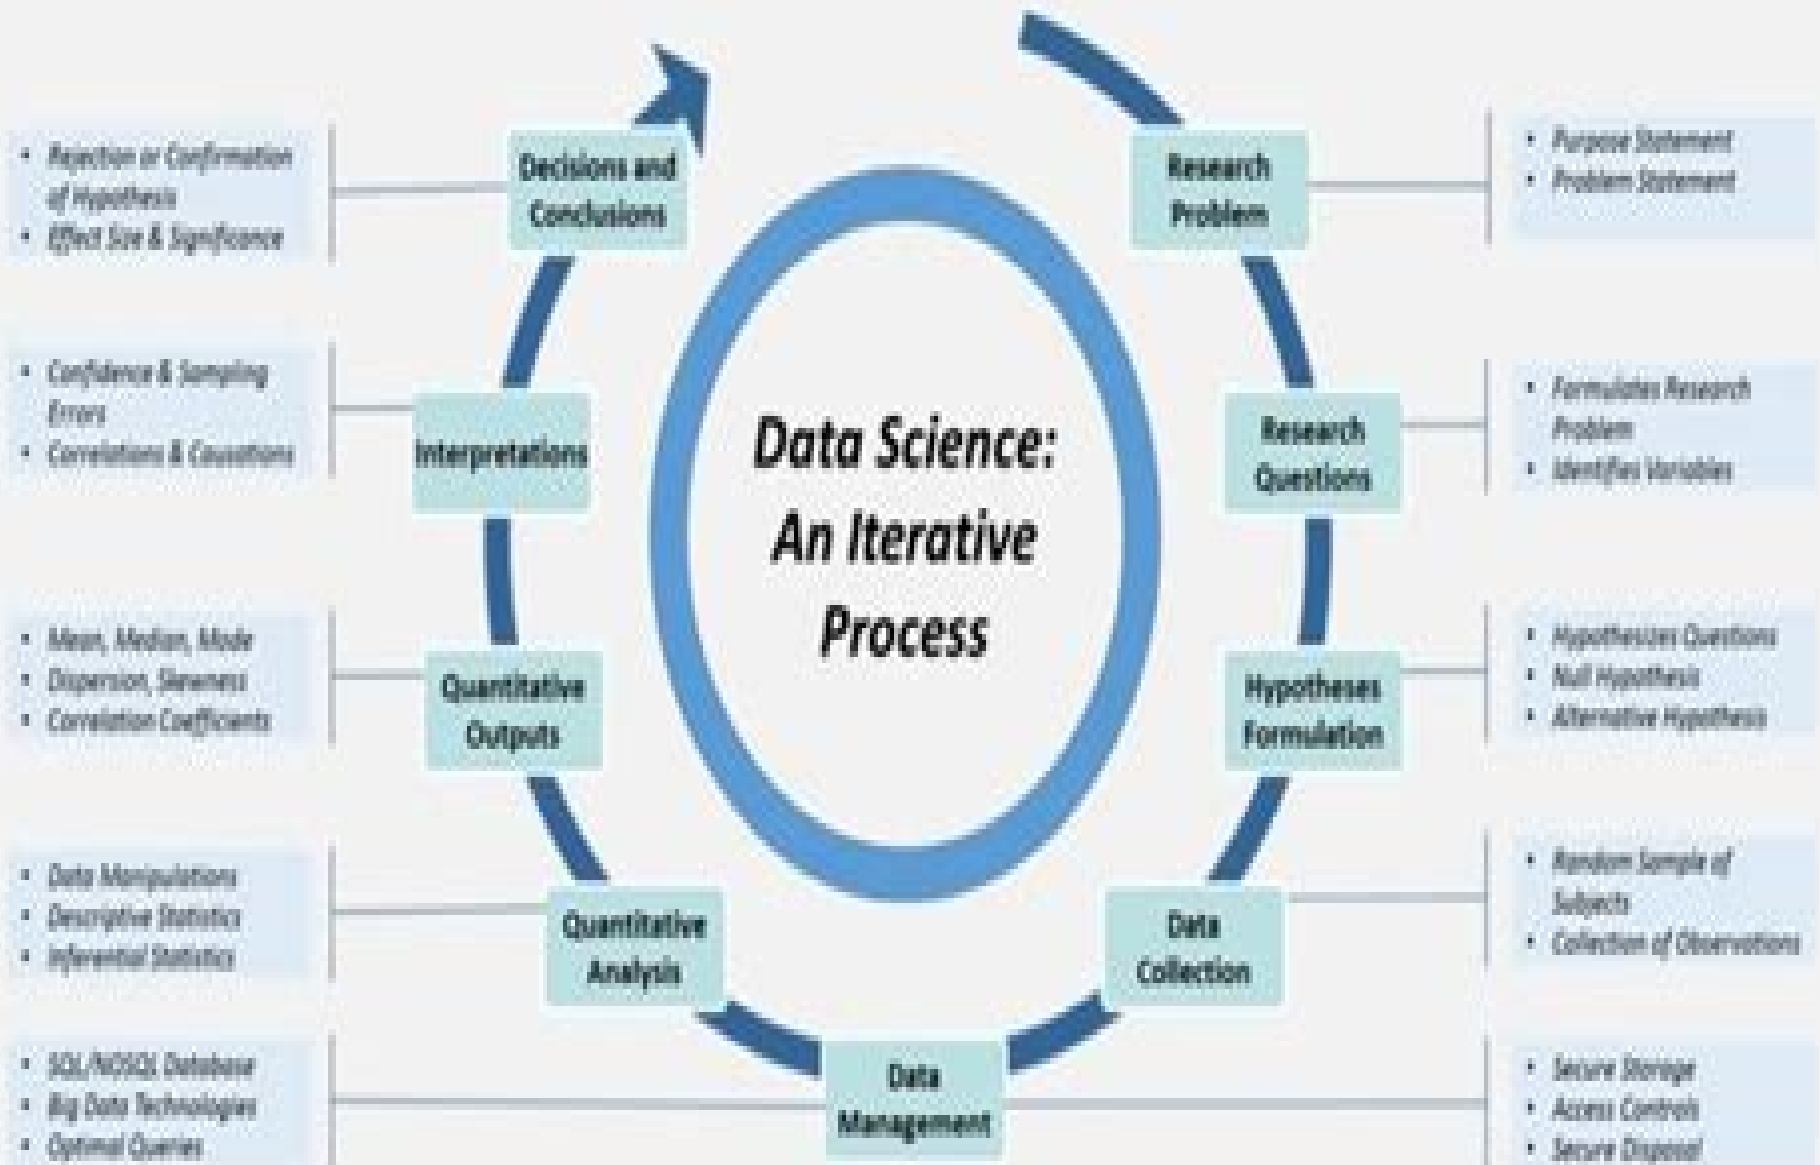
Data Science: An Iterative Process

Research Problem
- Purpose Statement
- Problem Statement

Research Questions
- Formulates Research Problem
- Identifies Variables

Hypotheses Formulation
- Hypotheses Questions
- Null Hypothesis
- Alternative Hypothesis

Data Collection
- Random Sample of Subjects
- Collection of Observations

Data Management
- SQL/NOSQL Database
- Big Data Technologies
- Optimal Queries
- Secure Storage
- Access Controls
- Secure Disposal

Quantitative Analysis
- Data Manipulations
- Descriptive Statistics
- Inferential Statistics

Quantitative Outputs
- Mean, Median, Mode
- Dispersion, Skewness
- Correlation Coefficients

Interpretations
- Confidence & Sampling Errors
- Correlations & Causations

Decisions and Conclusions
- Rejection or Confirmation of Hypothesis
- Effect Size & Significance